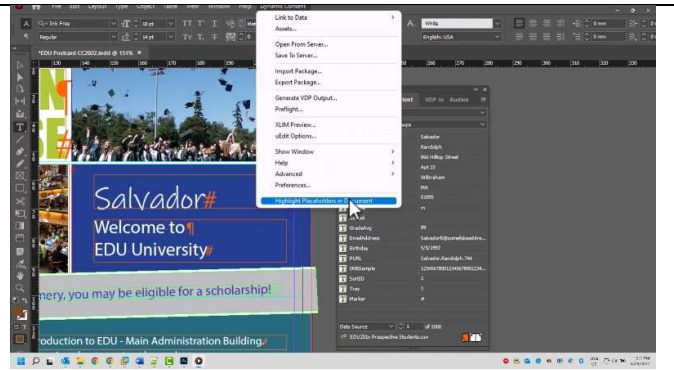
File Edit Layout Type Object Table View Window Help Dynamic Content

Ink Free

Regular

10 pt

14 pt

White

English: USA

0 mm

0 mm

*EDU Postcard CC2022.indd @ 151% ×

Link to Data

Assets...

Open From Server...

Save To Server...

Import Package...

Export Package...

Generate VDP Output...

Preflight...

XLIM Preview...

uEdit Options...

Show Window

Help

Advanced

Preferences...

Highlight Placeholders in Document

Salvador#

Welcome to¶

EDU University#

nery, you may be eligible for a scholarship!

oduction to EDU - Main Administration Building.#

Text

VDP in Action

Salvador

Randolph

866 Hilltop Street

Apt 22

Wilbraham

MA

01095

Email

GradeAvg

EmailAddress

Birthday

PURL

IMBSample

SortID

Tray

Marker

Salvadorh@somefakeaddre...

5/5/1993

Salvador.Randolph.744

1

1

#

Data Source

of 1000

EDU25tb Prospective Students.csv